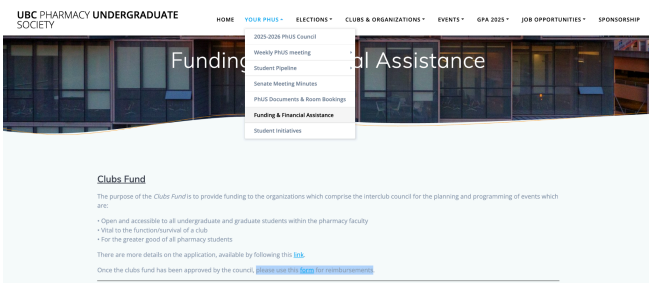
UBC PHARMACY UNDERGRADUATE SOCIETY

HOME YOUR PHUS ▾ ELECTIONS ▾ CLUBS & ORGANIZATIONS ▾ EVENTS ▾ GPA 2025 ▾ JOB OPPORTUNITIES ▾ SPONSORSHIP

2025-2026 PhUS Council
Weekly PhUS meeting ›
Student Pipeline ›
Senate Meeting Minutes
PhUS Documents & Room Bookings
Funding & Financial Assistance
Student Initiatives

Funding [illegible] al Assistance

Clubs Fund

The purpose of the Clubs Fund is to provide funding to the organizations which comprise the interclub council for the planning and programming of events which are:

• Open and accessible to all undergraduate and graduate students within the pharmacy faculty
• Vital to the function/survival of a club
• For the greater good of all pharmacy students

There are more details on the application, available by following this link.

Once the clubs fund has been approved by the council, please use this form for reimbursements.